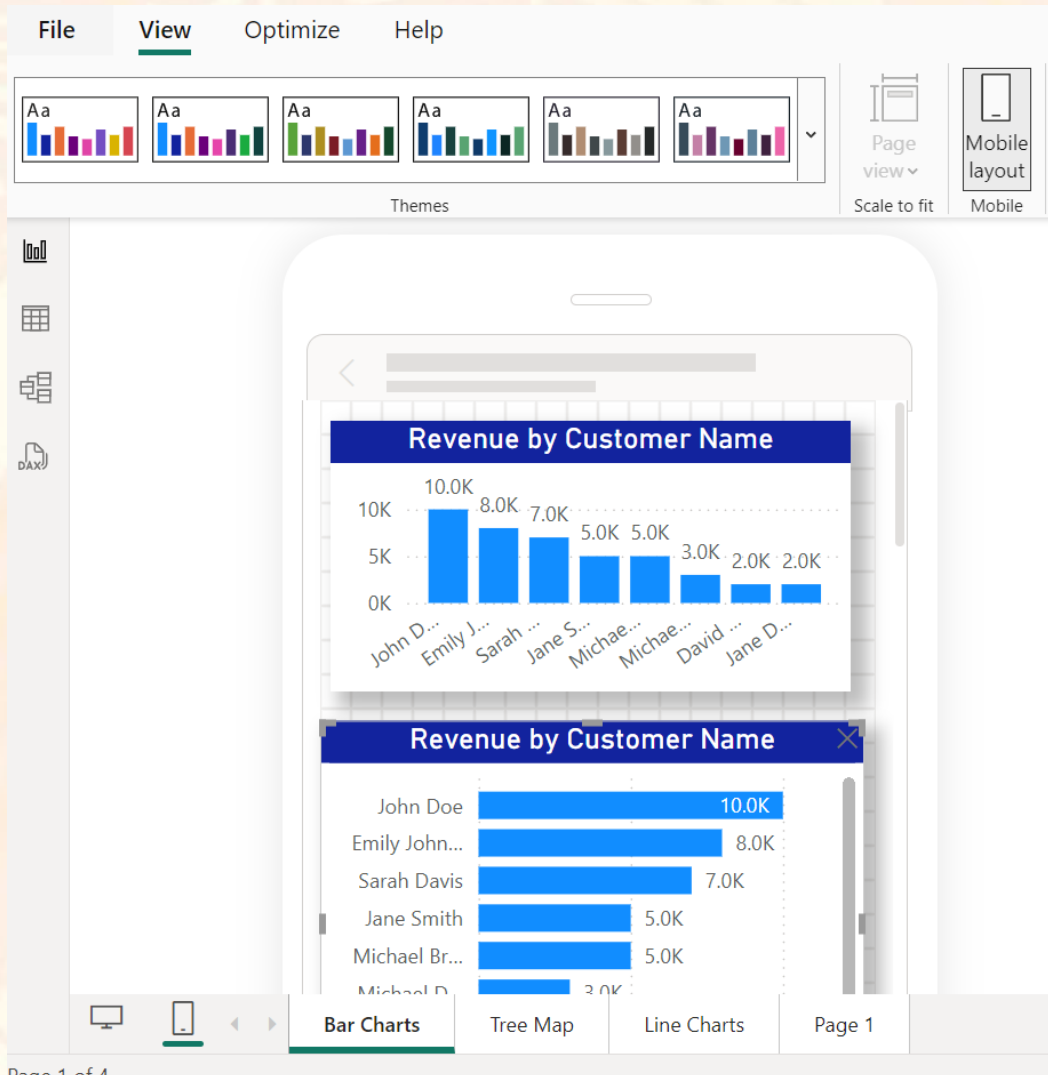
File View Optimize Help

Aa Aa Aa Aa Aa Aa

Themes

Page view

Scale to fit

Mobile layout

Mobile

DAX

Revenue by Customer Name

10K
5K
0K

10.0K 8.0K 7.0K 5.0K 5.0K 3.0K 2.0K 2.0K

John D... Emily J... Sarah ... Jane S... Michae... Michae... David ... Jane D...

Revenue by Customer Name

| | |
|---|---|
| John Doe | 10.0K |
| Emily John... | 8.0K |
| Sarah Davis | 7.0K |
| Jane Smith | 5.0K |
| Michael Br... | 5.0K |
| Michael D... | 3.0K |

Bar Charts Tree Map Line Charts Page 1

Page 1 of 4